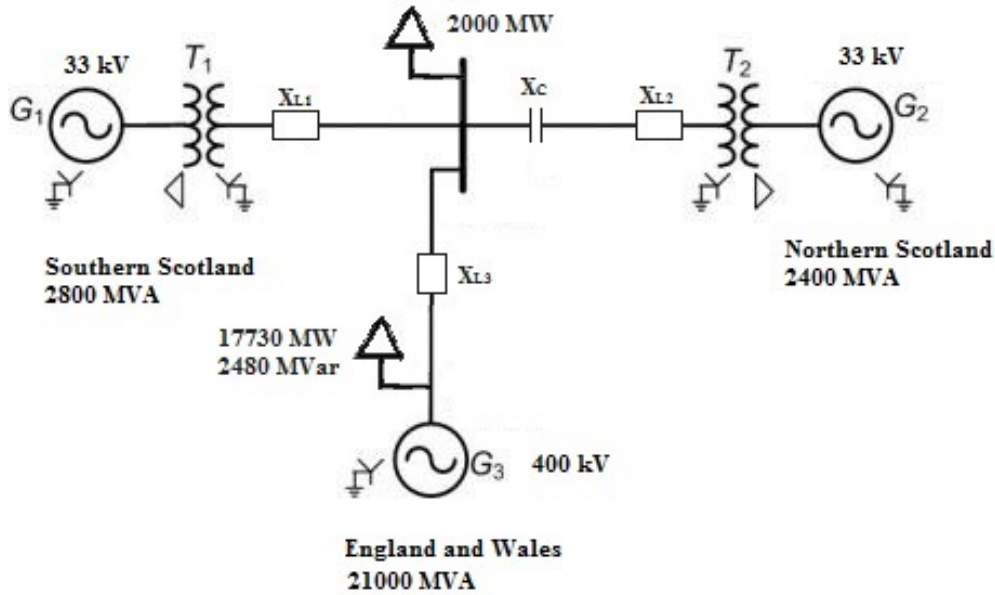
2000 MW

33 kV

$T_1$

$G_1$

$X_{L1}$

$X_C$

$X_{L2}$

$T_2$

33 kV

$G_2$

Southern Scotland
2800 MVA

$X_{L3}$

Northern Scotland
2400 MVA

17730 MW
2480 MVar

$G_3$

400 kV

England and Wales
21000 MVA